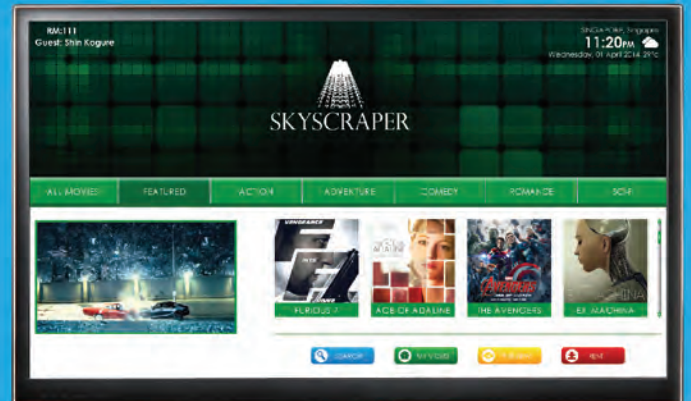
RM:111
Guest: Shin Kogure

SINGAPORE, Singapore
11:20PM
Wednesday, 01 April 2014 29°C

SKYSCRAPER

ALL MOVIES | FEATURED | ACTION | ADVENTURE | COMEDY | ROMANCE | SCI-FI

VENGEANCE
FURIOUS 7

AGE OF ADALINE

AVENGERS
THE AVENGERS

EX MACHINA

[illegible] | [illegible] | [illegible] | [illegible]